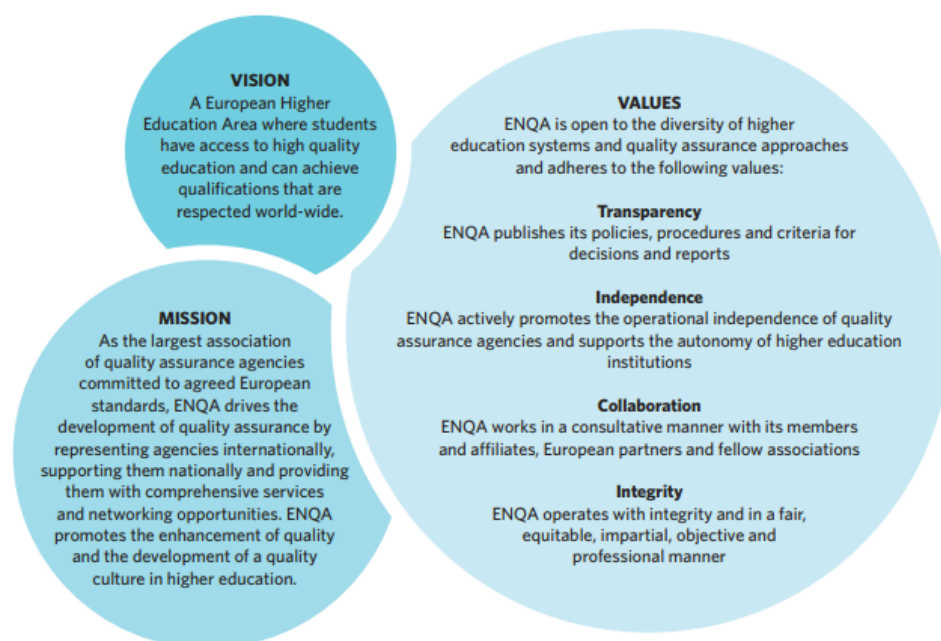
VISION
A European Higher Education Area where students have access to high quality education and can achieve qualifications that are respected world-wide.

MISSION
As the largest association of quality assurance agencies committed to agreed European standards, ENQA drives the development of quality assurance by representing agencies internationally, supporting them nationally and providing them with comprehensive services and networking opportunities. ENQA promotes the enhancement of quality and the development of a quality culture in higher education.

VALUES
ENQA is open to the diversity of higher education systems and quality assurance approaches and adheres to the following values:

Transparency
ENQA publishes its policies, procedures and criteria for decisions and reports

Independence
ENQA actively promotes the operational independence of quality assurance agencies and supports the autonomy of higher education institutions

Collaboration
ENQA works in a consultative manner with its members and affiliates, European partners and fellow associations

Integrity
ENQA operates with integrity and in a fair, equitable, impartial, objective and professional manner